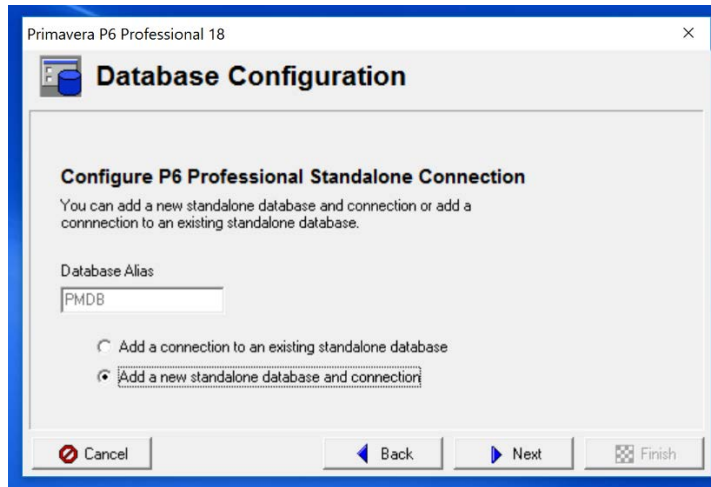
Primavera P6 Professional 18

Database Configuration

Configure P6 Professional Standalone Connection

You can add a new standalone database and connection or add a connnection to an existing standalone database.

Database Alias

PMDB

Add a connection to an existing standalone database

Add a new standalone database and connection

Cancel

Back

Next

Finish